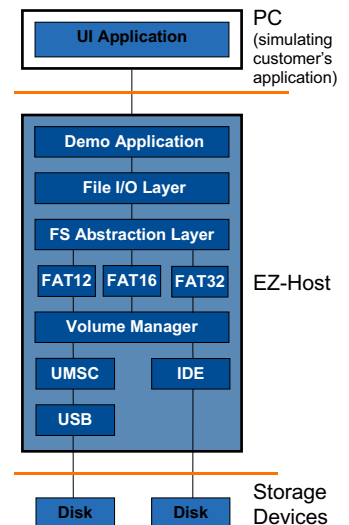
UI Application

PC
(simulating customer's application)

Demo Application

File I/O Layer

FS Abstraction Layer

FAT12

FAT16

FAT32

EZ-Host

Volume Manager

UMSC

IDE

USB

Storage Devices

Disk

Disk